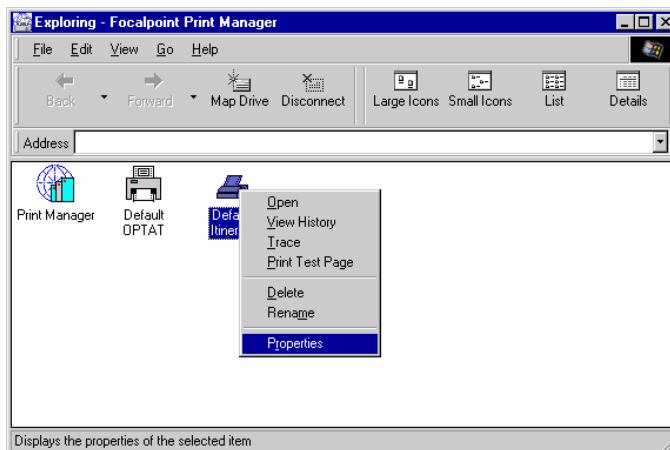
Exploring - Focalpoint Print Manager

File Edit View Go Help

Back Forward Map Drive Disconnect Large Icons Small Icons List Details

Address

Print Manager

Default OPTAT

Defa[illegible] Itiner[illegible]

Open
View History
Trace
Print Test Page
Delete
Rename
Properties

Displays the properties of the selected item